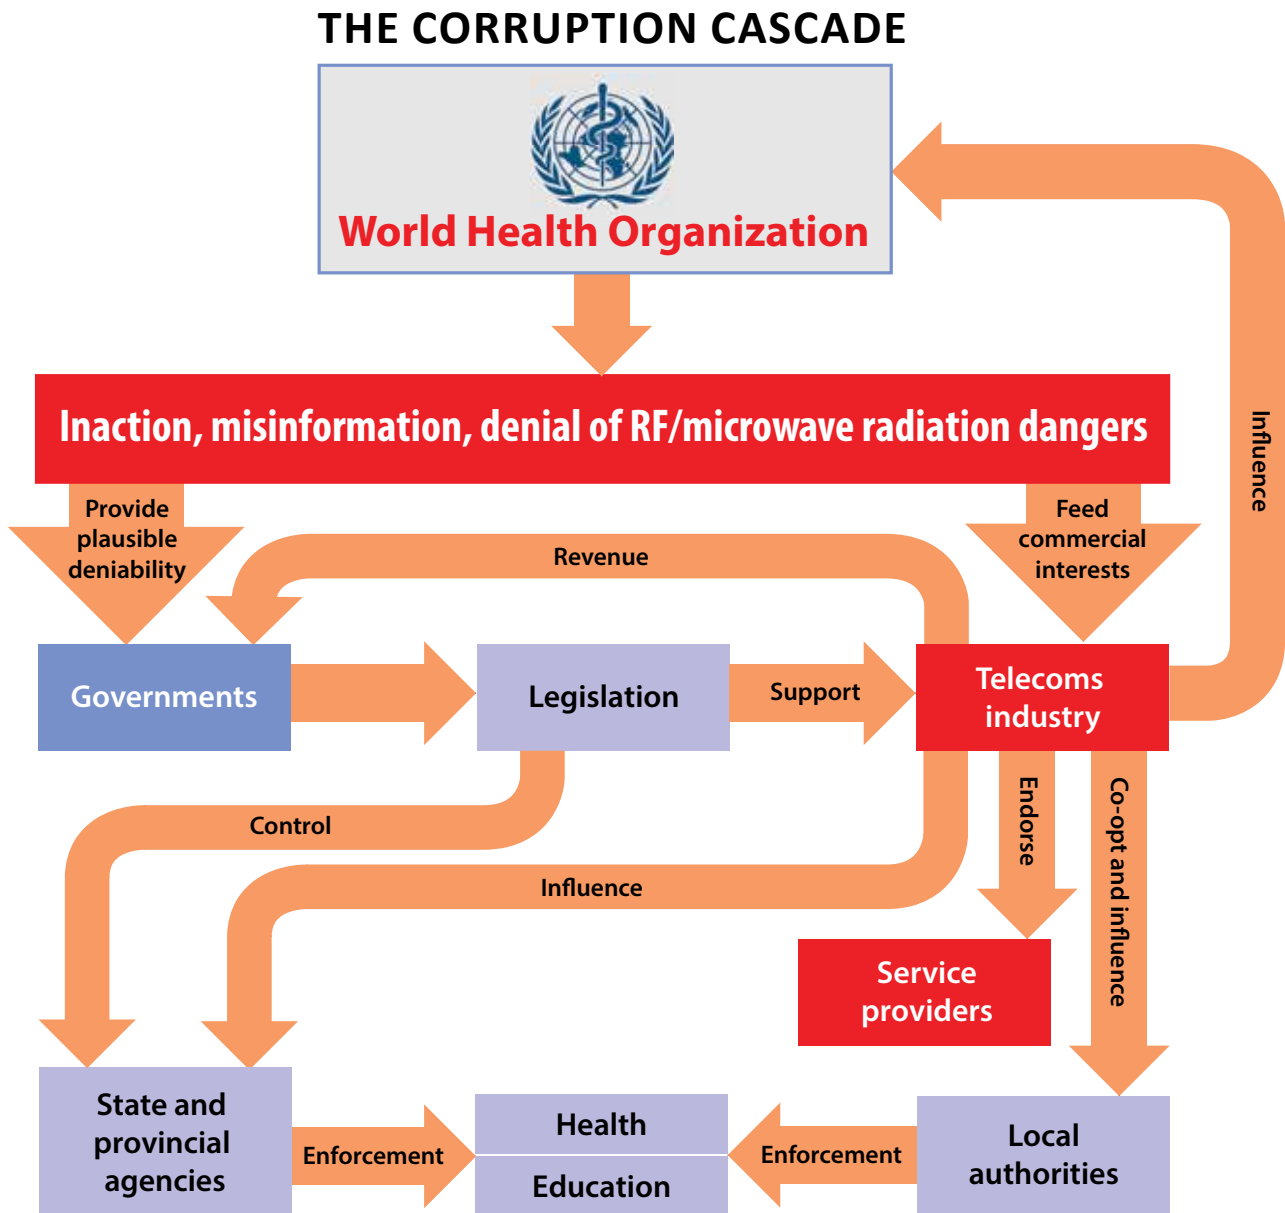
THE CORRUPTION CASCADE

World Health Organization

Inaction, misinformation, denial of RF/microwave radiation dangers

Provide plausible deniability

Feed commercial interests

Influence

Revenue

Governments

Legislation

Support

Telecoms industry

Control

Influence

Endorse

Co-opt and influence

Service providers

State and provincial agencies

Enforcement

Health

Education

Enforcement

Local authorities